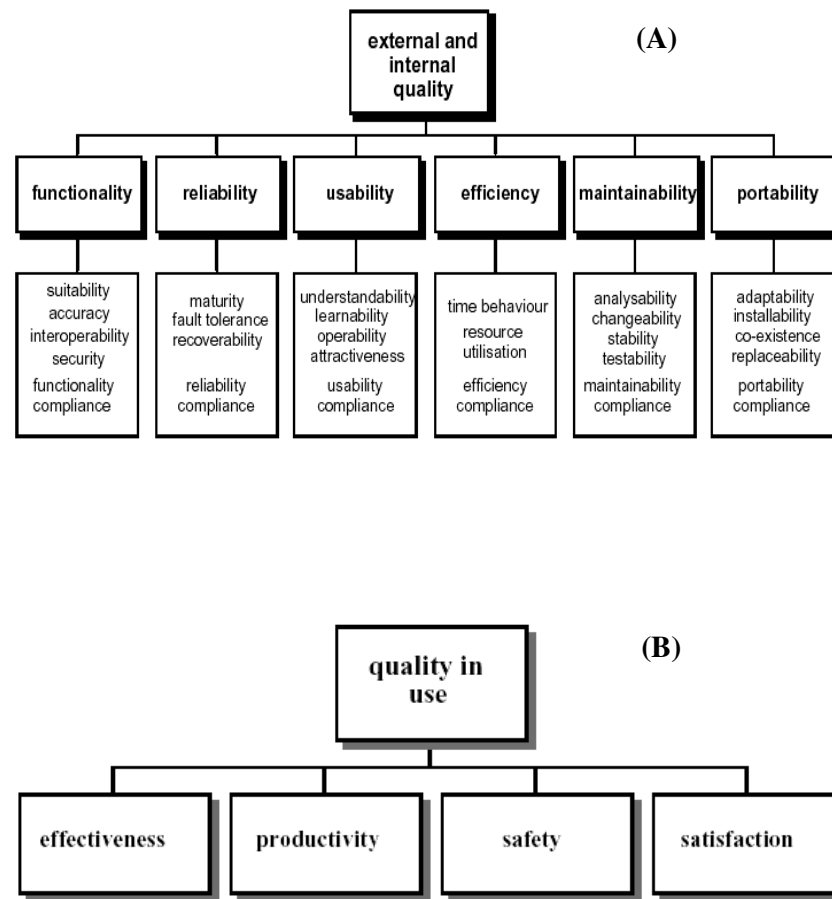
external and internal quality

(A)

functionality

reliability

usability

efficiency

maintainability

portability

suitability
accuracy
interoperability
security
functionality compliance

maturity
fault tolerance
recoverability
reliability compliance

understandability
learnability
operability
attractiveness
usability compliance

time behaviour
resource utilisation
efficiency compliance

analysability
changeability
stability
testability
maintainability compliance

adaptability
installability
co-existence
replaceability
portability compliance

quality in use

(B)

effectiveness

productivity

safety

satisfaction